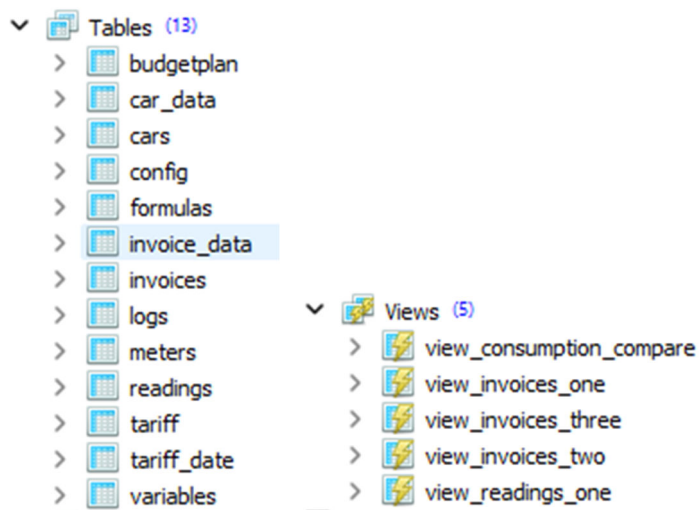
Tables (13)
budgetplan
car_data
cars
config
formulas
invoice_data
invoices
logs
meters
readings
tariff
tariff_date
variables

Views (5)
view_consumption_compare
view_invoices_one
view_invoices_three
view_invoices_two
view_readings_one